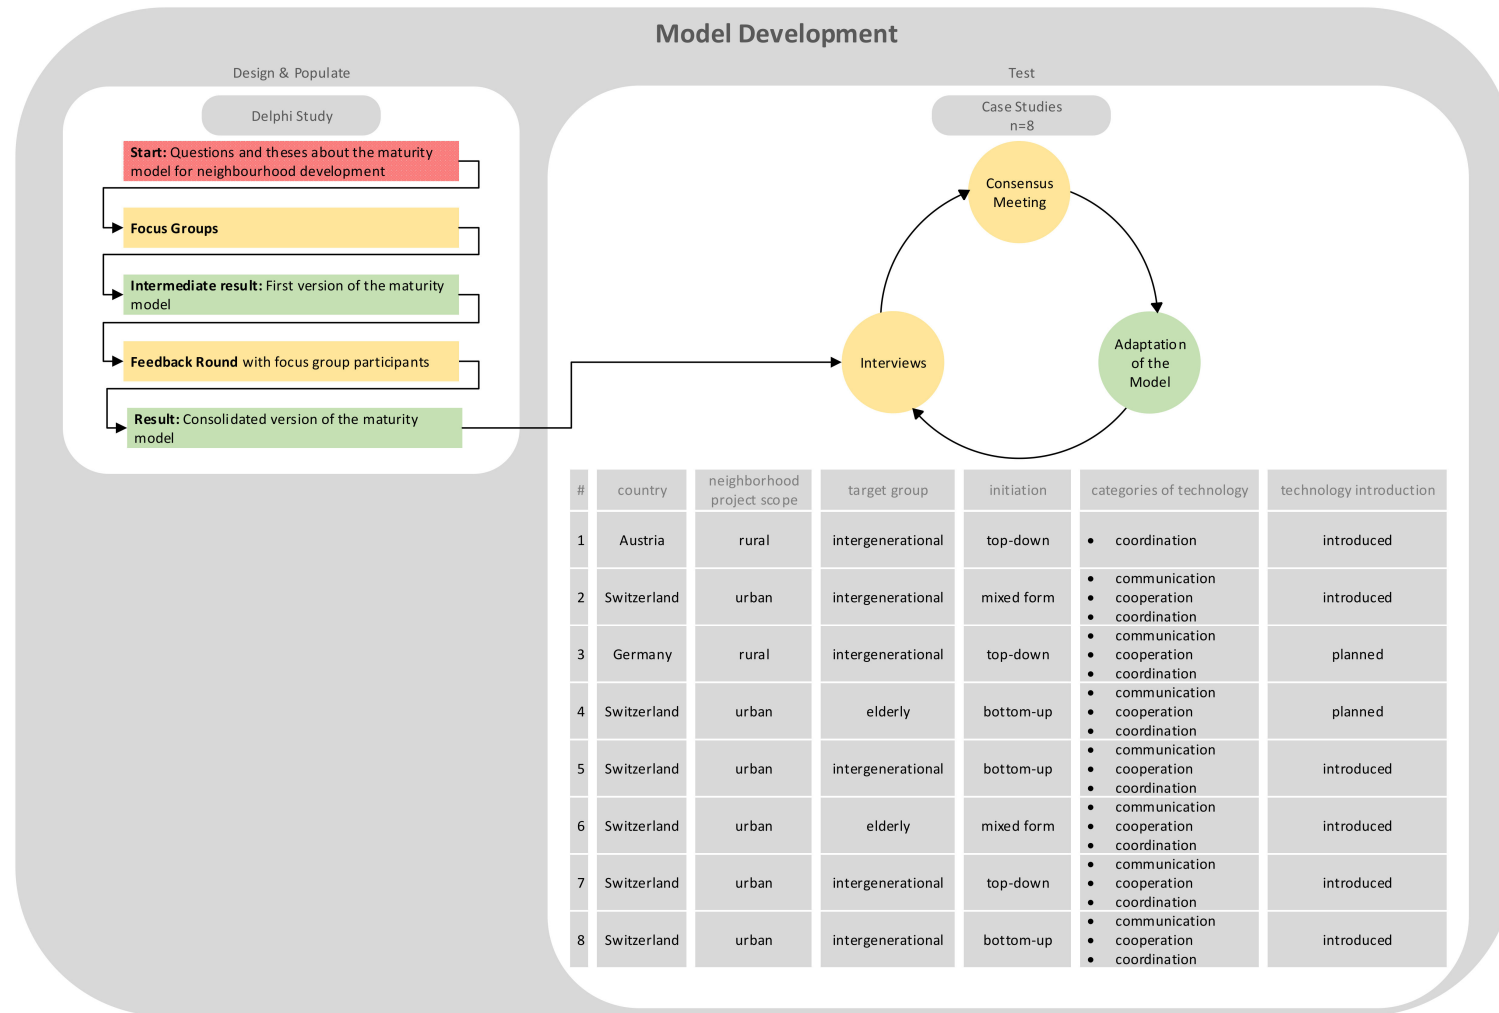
Model Development

Design & Populate

Delphi Study

**Start:** Questions and theses about the maturity model for neighbourhood development

**Focus Groups**

**Intermediate result:** First version of the maturity model

**Feedback Round** with focus group participants

**Result:** Consolidated version of the maturity model

Test

Case Studies
n=8

Consensus Meeting

Adaptation of the Model

Interviews

| # | country | neighborhood project scope | target group | initiation | categories of technology | technology introduction |
|---|---|---|---|---|---|---|
| 1 | Austria | rural | intergenerational | top-down | • coordination | introduced |
| 2 | Switzerland | urban | intergenerational | mixed form | • communication • cooperation • coordination | introduced |
| 3 | Germany | rural | intergenerational | top-down | • communication • cooperation • coordination | planned |
| 4 | Switzerland | urban | elderly | bottom-up | • communication • cooperation • coordination | planned |
| 5 | Switzerland | urban | intergenerational | bottom-up | • communication • cooperation • coordination | introduced |
| 6 | Switzerland | urban | elderly | mixed form | • communication • cooperation • coordination | introduced |
| 7 | Switzerland | urban | intergenerational | top-down | • communication • cooperation • coordination | introduced |
| 8 | Switzerland | urban | intergenerational | bottom-up | • communication • cooperation • coordination | introduced |